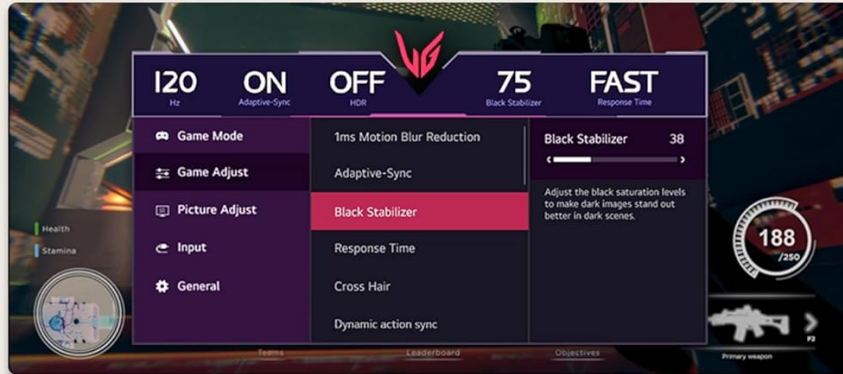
120
Hz

ON
Adaptive-Sync

OFF
HDR

75
Black Stabilizer

FAST
Response Time

Game Mode
Game Adjust
Picture Adjust
Input
General

1ms Motion Blur Reduction
Adaptive-Sync
Black Stabilizer
Response Time
Cross Hair
Dynamic action sync

Black Stabilizer 38

Adjust the black saturation levels to make dark images stand out better in dark scenes.

Health
Stamina

188
/250

Primary weapon

Teams
Leaderboard
Objectives